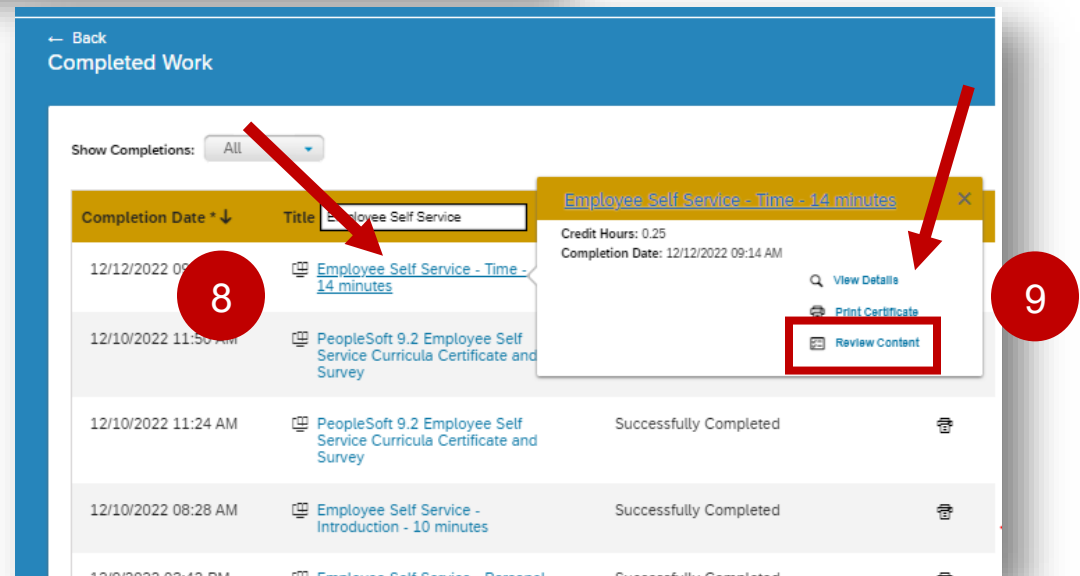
← Back
Completed Work

Show Completions: All

Completion Date * ↓ Title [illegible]ployee Self Service

Employee Self Service - Time - 14 minutes
Credit Hours: 0.25
Completion Date: 12/12/2022 09:14 AM
View Details
Print Certificate
Review Content

12/12/2022 09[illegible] Employee Self Service - Time - 14 minutes

8

9

12/10/2022 11:5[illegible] AM PeopleSoft 9.2 Employee Self Service Curricula Certificate and Survey

12/10/2022 11:24 AM PeopleSoft 9.2 Employee Self Service Curricula Certificate and Survey Successfully Completed

12/10/2022 08:28 AM Employee Self Service - Introduction - 10 minutes Successfully Completed

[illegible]